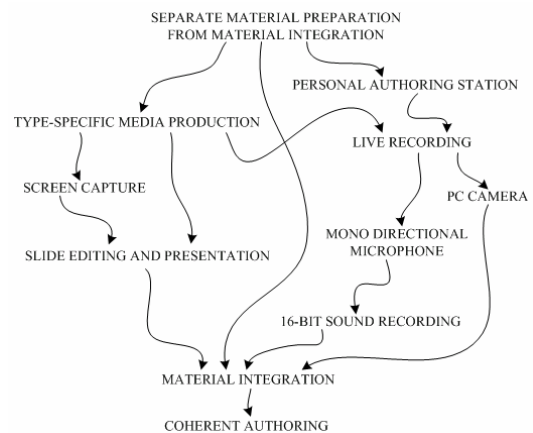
SEPARATE MATERIAL PREPARATION FROM MATERIAL INTEGRATION

PERSONAL AUTHORING STATION

TYPE-SPECIFIC MEDIA PRODUCTION

LIVE RECORDING

SCREEN CAPTURE

PC CAMERA

MONO DIRECTIONAL MICROPHONE

SLIDE EDITING AND PRESENTATION

16-BIT SOUND RECORDING

MATERIAL INTEGRATION

COHERENT AUTHORING